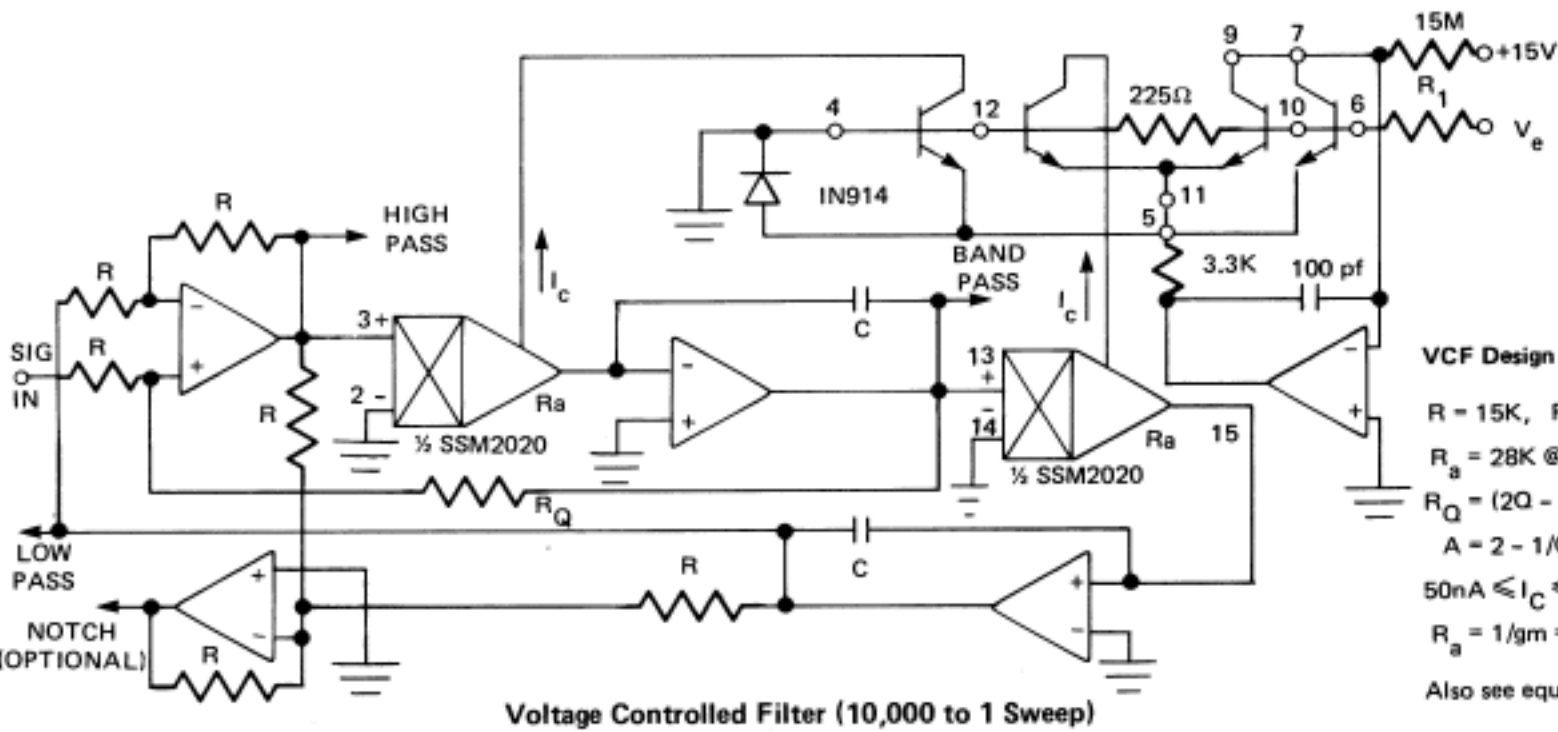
15M
+15V
9
7
$R_1$
4
12
225Ω
10
6
$V_e$
IN914
11
5
R
HIGH PASS
BAND PASS
$I_c$
3.3K
100 pf
R
3+
2 -
C
SIG IN
R
R
½ SSM2020
Ra
$I_c$
13 +
- 14
Ra
15
½ SSM2020
VCF Design
R = 15K, F
$R_a$ = 28K @
$R_Q$ = (2Q -
A = 2 - 1/(
50nA ≤ $I_C$
$R_a$ = 1/gm
Also see equ
$R_Q$
LOW PASS
C
R
NOTCH (OPTIONAL)
R
Voltage Controlled Filter (10,000 to 1 Sweep)